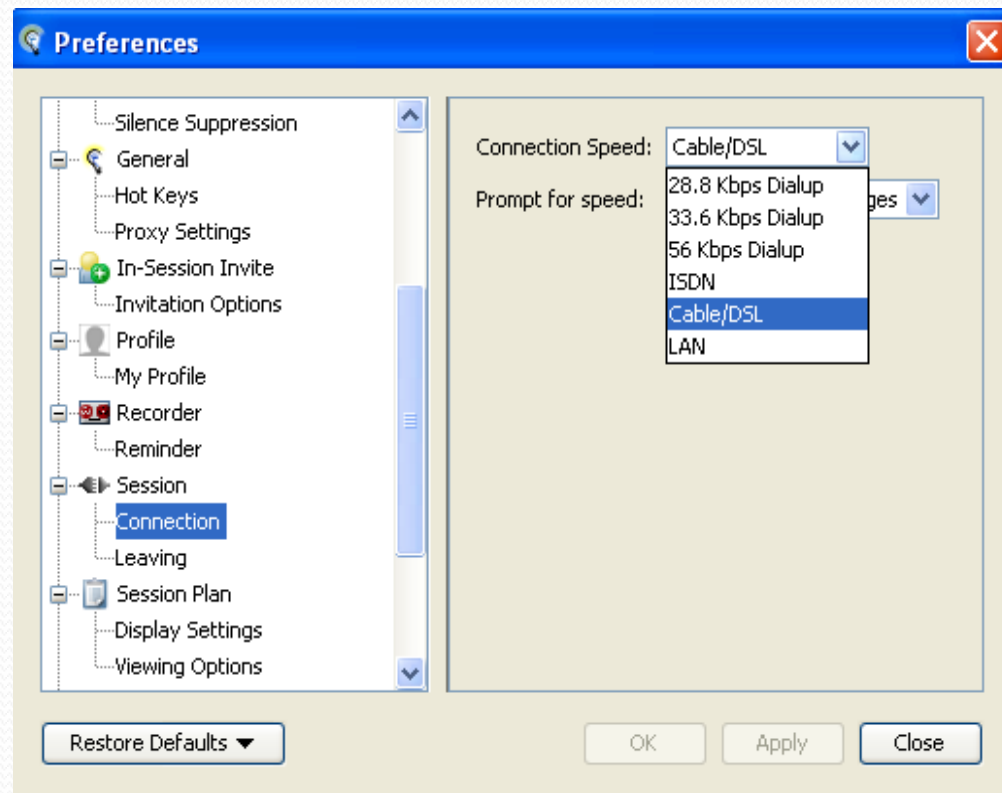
Preferences

Silence Suppression
General
Hot Keys
Proxy Settings
In-Session Invite
Invitation Options
Profile
My Profile
Recorder
Reminder
Session
Connection
Leaving
Session Plan
Display Settings
Viewing Options

Connection Speed: Cable/DSL

Prompt for speed: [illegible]ges

28.8 Kbps Dialup
33.6 Kbps Dialup
56 Kbps Dialup
ISDN
Cable/DSL
LAN

Restore Defaults

OK

Apply

Close